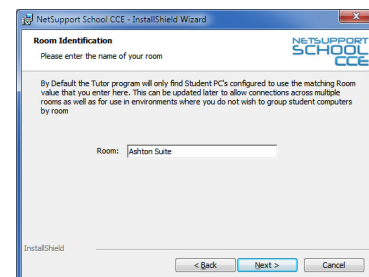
NetSupport School CCE - InstallShield Wizard

Room Identification

Please enter the name of your room

NETSUPPORT SCHOOL CCE

By Default the Tutor program will only find Student PC's configured to use the matching Room value that you enter here. This can be updated later to allow connections across multiple rooms as well as for use in environments where you do not wish to group student computers by room

Room: Ashton Suite

InstallShield

< Back

Next >

Cancel